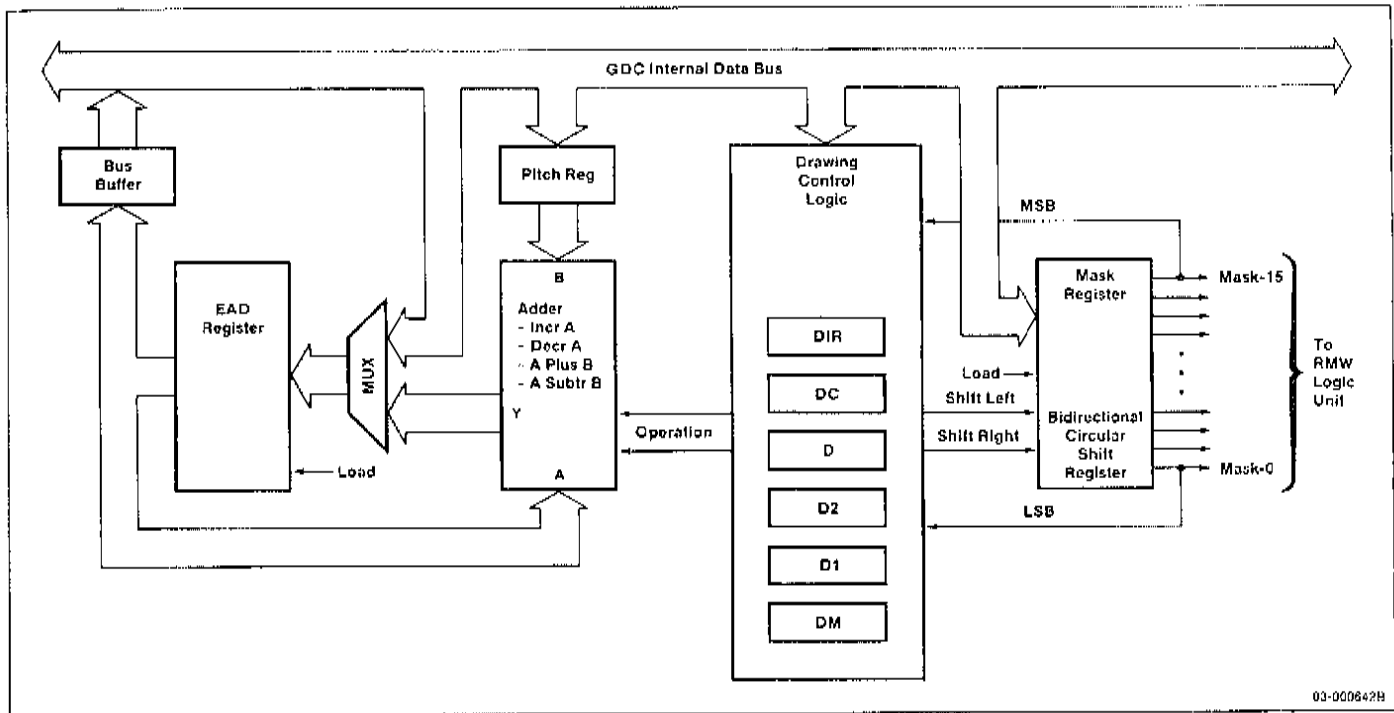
GDC Internal Data Bus

Bus Buffer

EAD Register

MUX

Pitch Reg

B

Adder
- Incr A
- Decr A
- A Plus B
- A Subtr B

Y

A

Load

Operation

Drawing Control Logic

DIR

DC

D

D2

D1

DM

MSB

Load

Shift Left

Shift Right

LSB

Mask Register

Bidirectional Circular Shift Register

Mask-15

Mask-0

To RMW Logic Unit

03-000642B